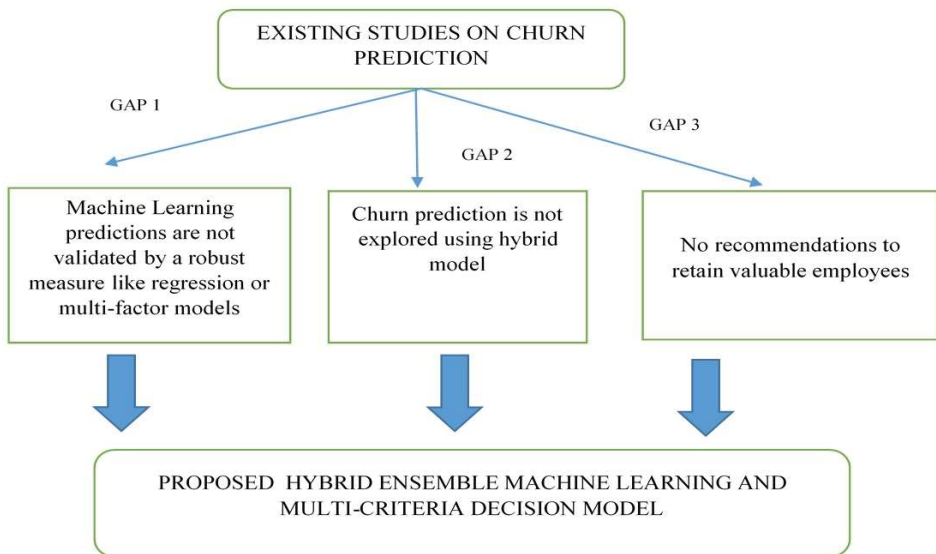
EXISTING STUDIES ON CHURN PREDICTION

GAP 1

GAP 2

GAP 3

Machine Learning predictions are not validated by a robust measure like regression or multi-factor models

Churn prediction is not explored using hybrid model

No recommendations to retain valuable employees

PROPOSED HYBRID ENSEMBLE MACHINE LEARNING AND MULTI-CRITERIA DECISION MODEL